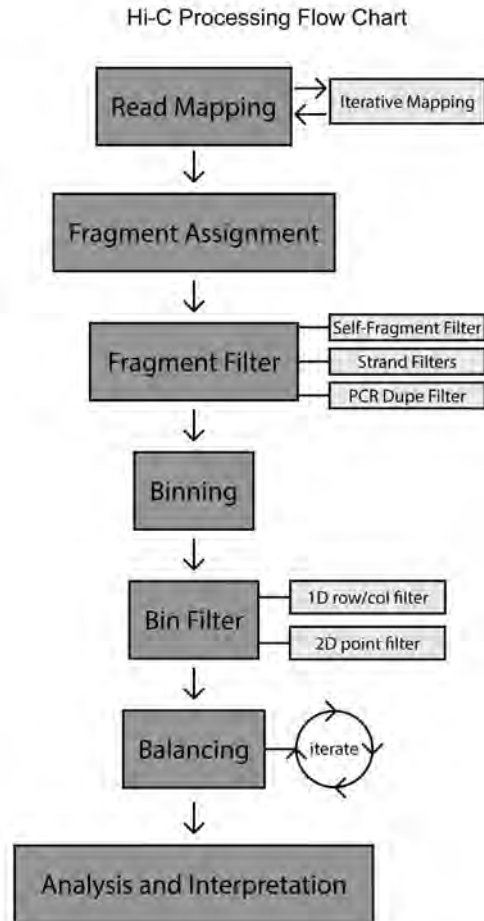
Hi-C Processing Flow Chart

Read Mapping

Iterative Mapping

Fragment Assignment

Fragment Filter

Self-Fragment Filter

Strand Filters

PCR Dupe Filter

Binning

Bin Filter

1D row/col filter

2D point filter

Balancing

iterate

Analysis and Interpretation